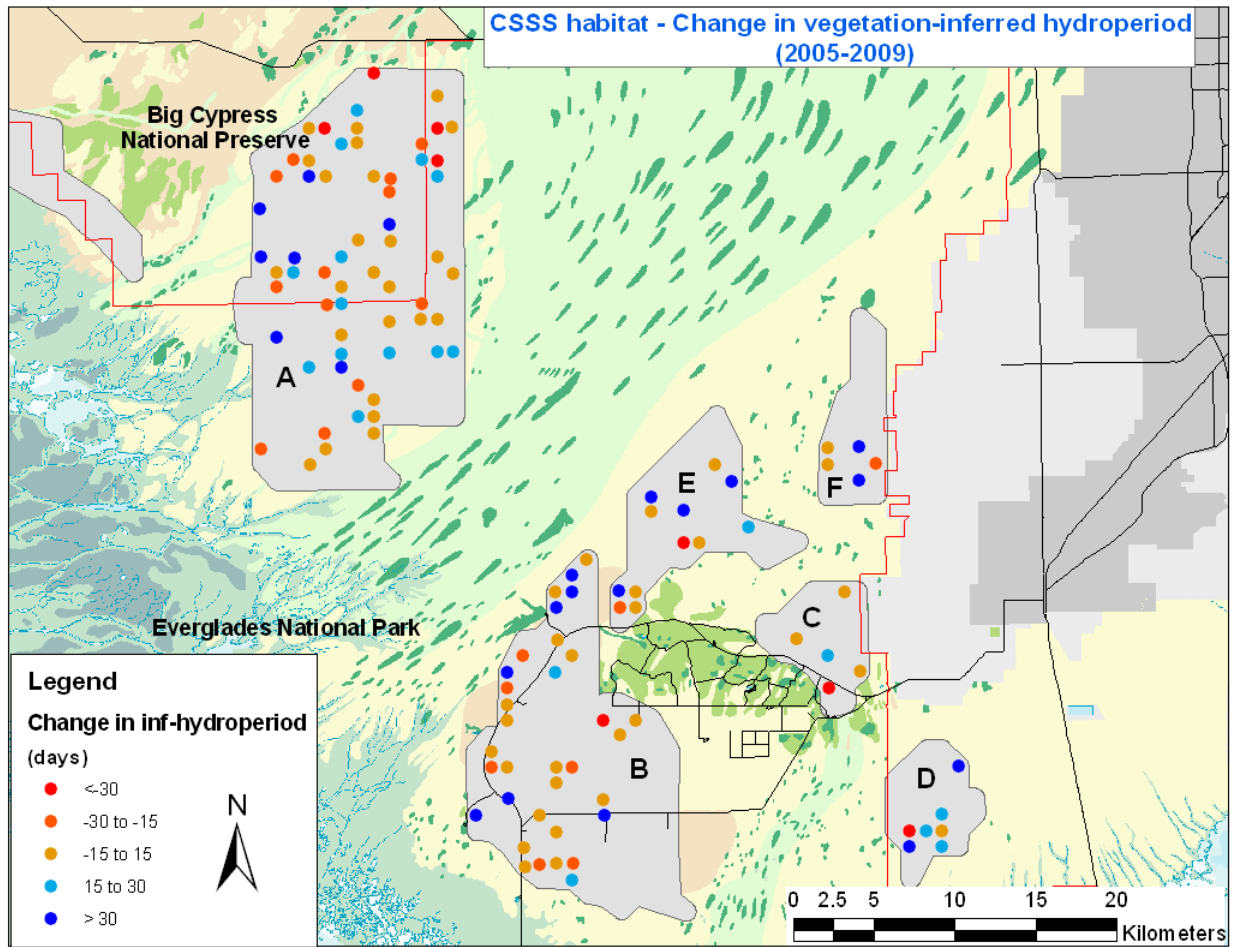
CSSS habitat - Change in vegetation-inferred hydroperiod (2005-2009)

Big Cypress National Preserve

A

E

F

C

Everglades National Park

B

D

Legend

Change in inf-hydroperiod (days)

<-30

-30 to -15

-15 to 15

15 to 30

> 30

N

0 2.5 5 10 15 20 Kilometers